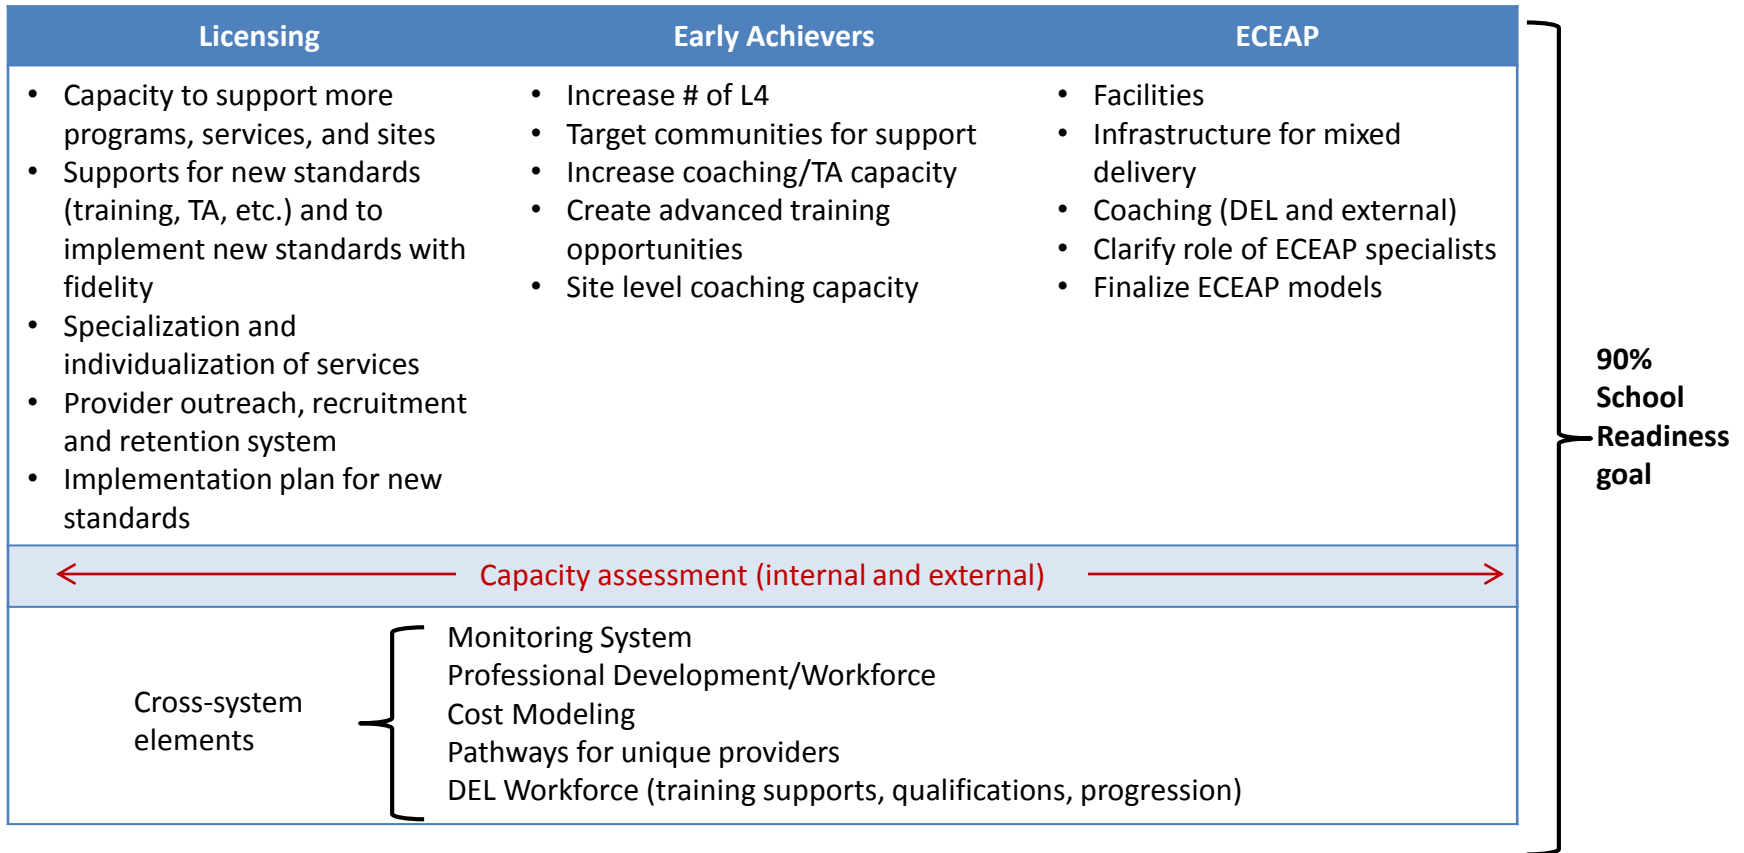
| Licensing | Early Achievers | ECEAP |
|---|---|---|
| • Capacity to support more programs, services, and sites<br>• Supports for new standards (training, TA, etc.) and to implement new standards with fidelity<br>• Specialization and individualization of services<br>• Provider outreach, recruitment and retention system<br>• Implementation plan for new standards | • Increase # of L4<br>• Target communities for support<br>• Increase coaching/TA capacity<br>• Create advanced training opportunities<br>• Site level coaching capacity | • Facilities<br>• Infrastructure for mixed delivery<br>• Coaching (DEL and external)<br>• Clarify role of ECEAP specialists<br>• Finalize ECEAP models |

Capacity assessment (internal and external)

Cross-system elements

Monitoring System
Professional Development/Workforce
Cost Modeling
Pathways for unique providers
DEL Workforce (training supports, qualifications, progression)

90% School Readiness goal